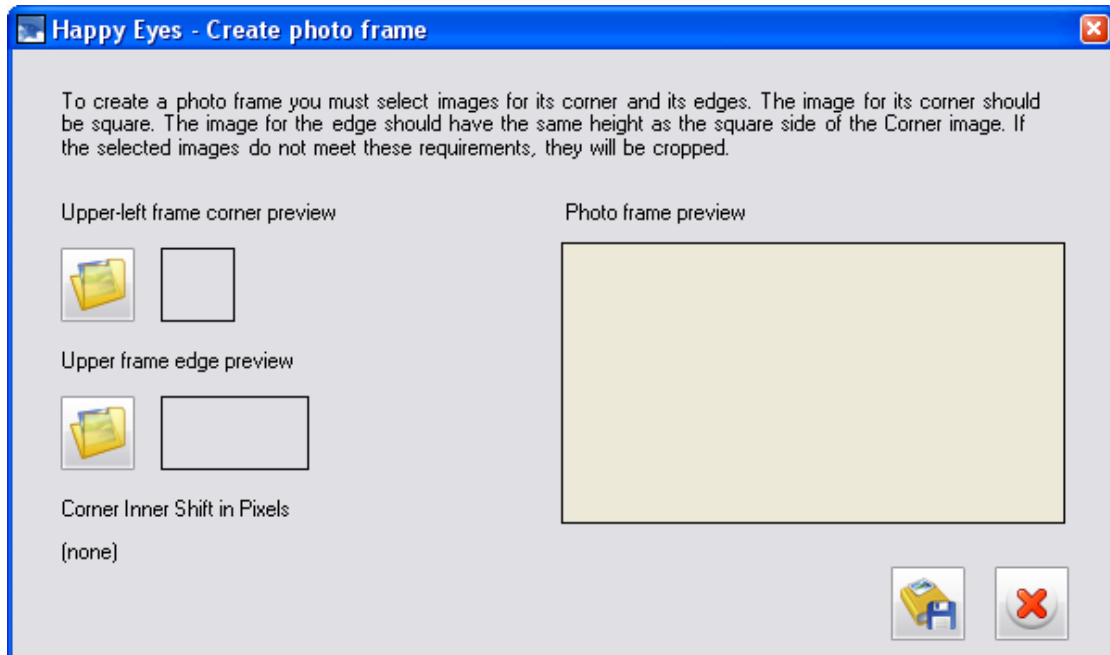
Happy Eyes - Create photo frame

To create a photo frame you must select images for its corner and its edges. The image for its corner should be square. The image for the edge should have the same height as the square side of the Corner image. If the selected images do not meet these requirements, they will be cropped.

Upper-left frame corner preview

Photo frame preview

Upper frame edge preview

Corner Inner Shift in Pixels

(none)